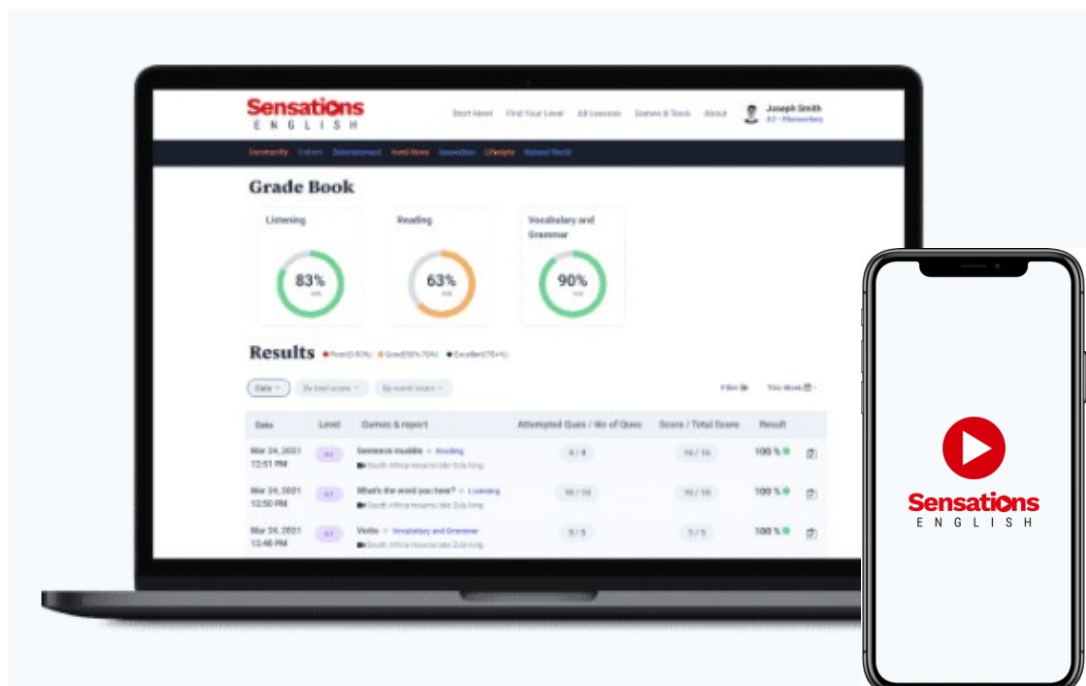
Sensations
ENGLISH

Start Here! Find Your Level All Lessons Games & Tools About

Joseph Smith
A2 - Elementary

Community Culture Entertainment World News Innovation Lifestyle Natural World

Grade Book

Listening
83%

Reading
63%

Vocabulary and Grammar
90%

Results ● Poor(0-50%) ● Good(50%-70%) ● Excellent(70+%)

Date By best score By worst score

Filter This Week

| Date | Level | Games & report | Attempted Ques / No of Ques | Score / Total Score | Result |
|---|---|---|---|---|---|
| Mar 24, 2021 12:51 PM | A1 | Sentence muddle > Reading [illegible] | 4 / 4 | 16 / 16 | 100 % |
| Mar 24, 2021 12:50 PM | A1 | What's the word you hear? > Listening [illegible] | 10 / 10 | 10 / 10 | 100 % |
| Mar 24, 2021 12:48 PM | A1 | Verbs > Vocabulary and Grammar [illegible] | 5 / 5 | 5 / 5 | 100 % |

Sensations
ENGLISH